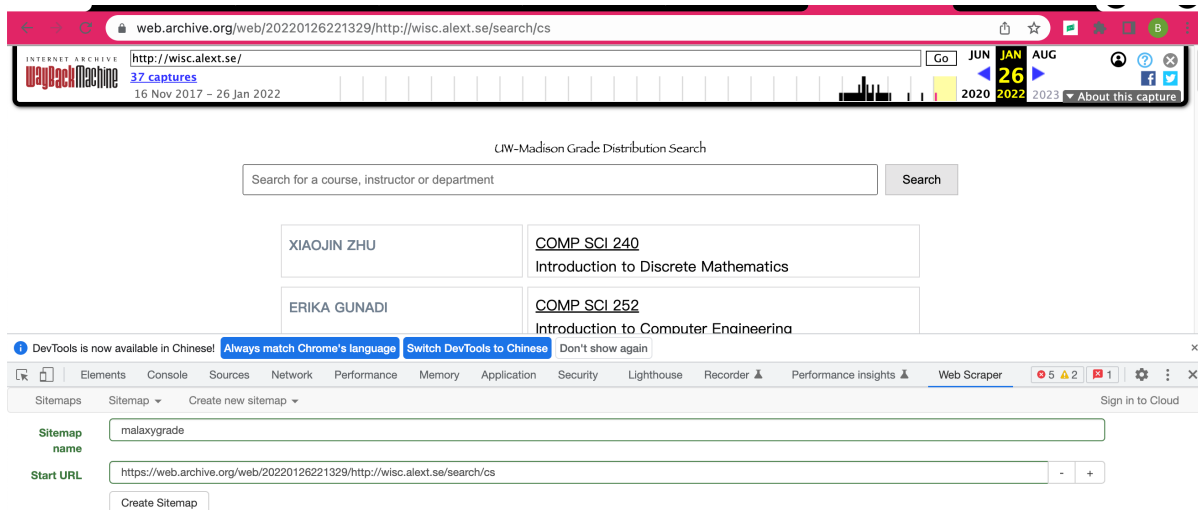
web.archive.org/web/20220126221329/http://wisc.alext.se/search/cs

INTERNET ARCHIVE
WaybackMachine
http://wisc.alext.se/
Go
37 captures
16 Nov 2017 – 26 Jan 2022
JUN JAN AUG
26
2020 2022 2023
About this capture

UW-Madison Grade Distribution Search

Search for a course, instructor or department
Search

| XIAOJIN ZHU | COMP SCI 240 Introduction to Discrete Mathematics |
|---|---|
| ERIKA GUNADI | COMP SCI 252 Introduction to Computer Engineering |

DevTools is now available in Chinese! Always match Chrome's language Switch DevTools to Chinese Don't show again

Elements Console Sources Network Performance Memory Application Security Lighthouse Recorder Performance insights Web Scraper 5 2 1

Sitemaps Sitemap Create new sitemap Sign in to Cloud

Sitemap name
malaxygrade

Start URL
https://web.archive.org/web/20220126221329/http://wisc.alext.se/search/cs
- +

Create Sitemap